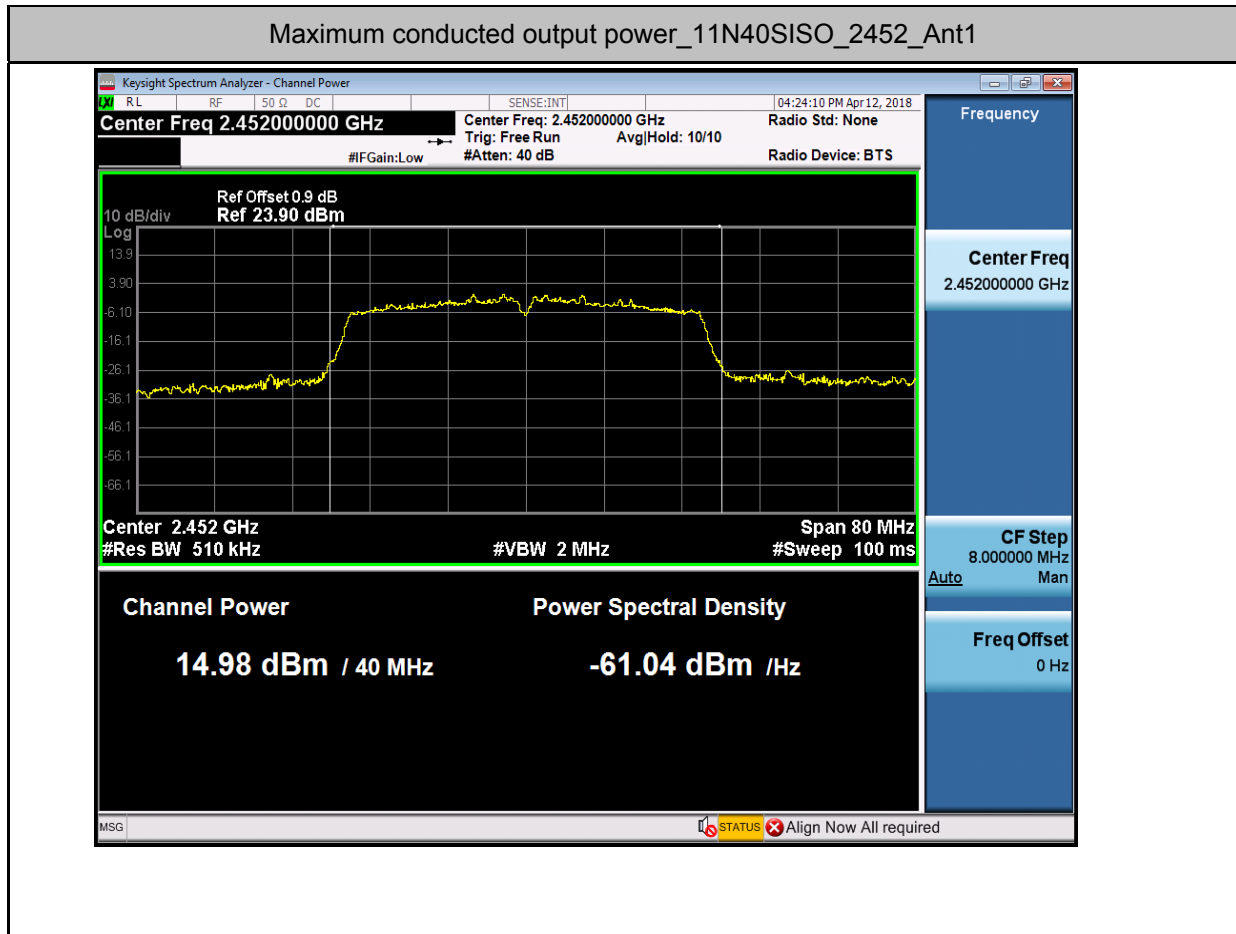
Maximum conducted output power_11N40SISO_2452_Ant1

Keysight Spectrum Analyzer - Channel Power

RL RF 50 Ω DC SENSE:INT 04:24:10 PM Apr 12, 2018

Center Freq 2.452000000 GHz

Center Freq: 2.452000000 GHz
Trig: Free Run Avg|Hold: 10/10
#IFGain:Low #Atten: 40 dB

Radio Std: None

Radio Device: BTS

Frequency

Ref Offset 0.9 dB
10 dB/div Ref 23.90 dBm
Log
13.9
3.90
-6.10
-16.1
-26.1
-36.1
-46.1
-56.1
-66.1

Center 2.452 GHz Span 80 MHz
#Res BW 510 kHz #VBW 2 MHz #Sweep 100 ms

Channel Power

14.98 dBm / 40 MHz

Power Spectral Density

-61.04 dBm /Hz

Center Freq
2.452000000 GHz

CF Step
8.000000 MHz
Auto Man

Freq Offset
0 Hz

MSG

STATUS Align Now All required